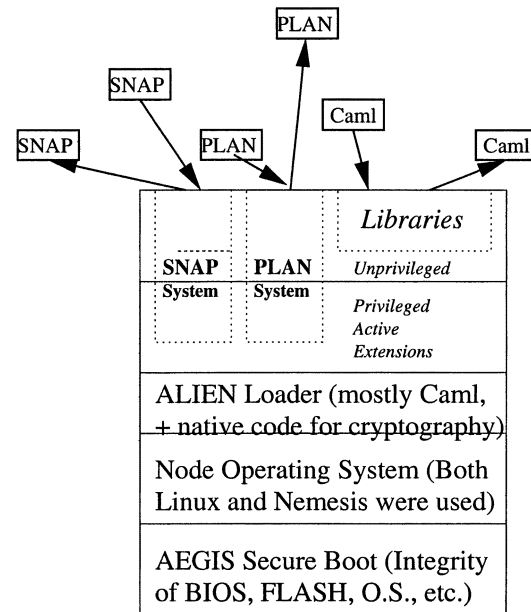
PLAN

SNAP

SNAP

PLAN

Caml

Caml

Libraries

SNAP
System

PLAN
System

Unprivileged

Privileged
Active
Extensions

ALIEN Loader (mostly Caml, + native code for cryptography)

Node Operating System (Both Linux and Nemesis were used)

AEGIS Secure Boot (Integrity of BIOS, FLASH, O.S., etc.)